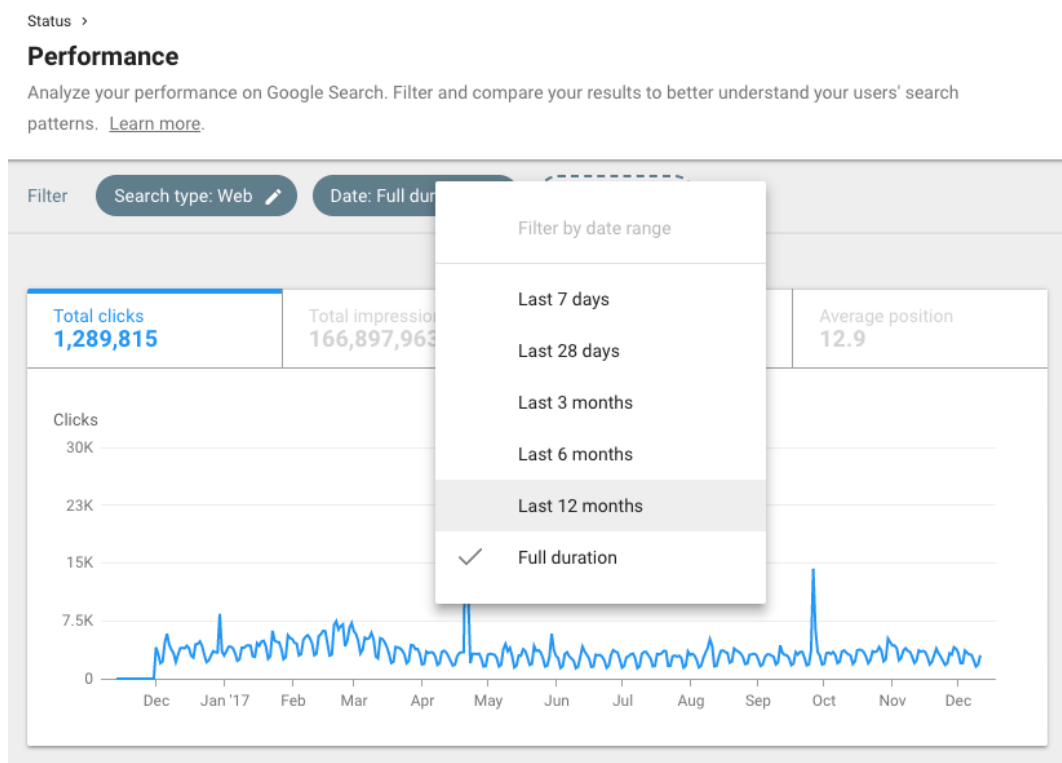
Status ›

Performance

Analyze your performance on Google Search. Filter and compare your results to better understand your users' search patterns. Learn more.

Filter Search type: Web Date: Full du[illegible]

Filter by date range

Last 7 days

Last 28 days

Last 3 months

Last 6 months

Last 12 months

Full duration

Total clicks
1,289,815

Total impressio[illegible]
166,897,963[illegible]

Average position
12.9

Clicks

30K
23K
15K
7.5K
0

Dec Jan '17 Feb Mar Apr May Jun Jul Aug Sep Oct Nov Dec